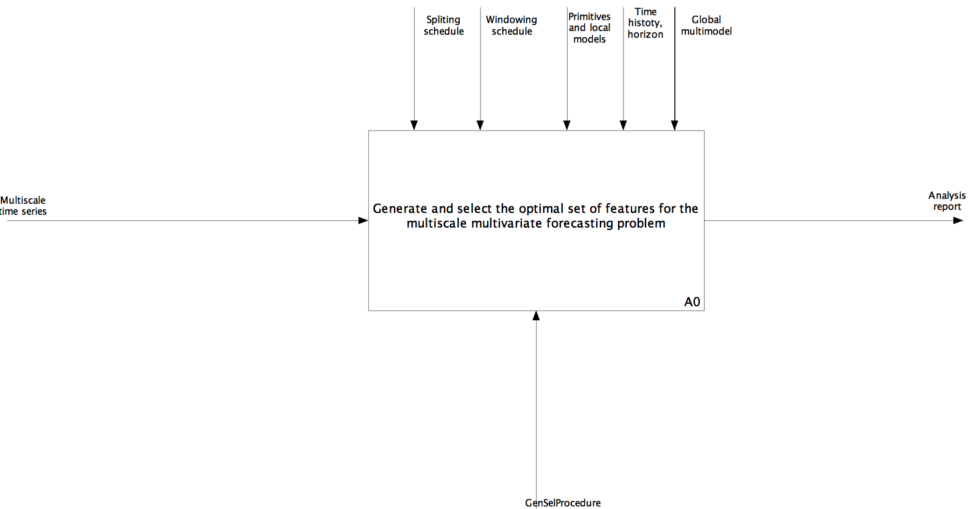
Spliting schedule

Windowing schedule

Primitives and local models

Time histoty, horizon

Global multimodel

Multiscale time series

Generate and select the optimal set of features for the multiscale multivariate forecasting problem

A0

Analysis report

GenSelProcedure